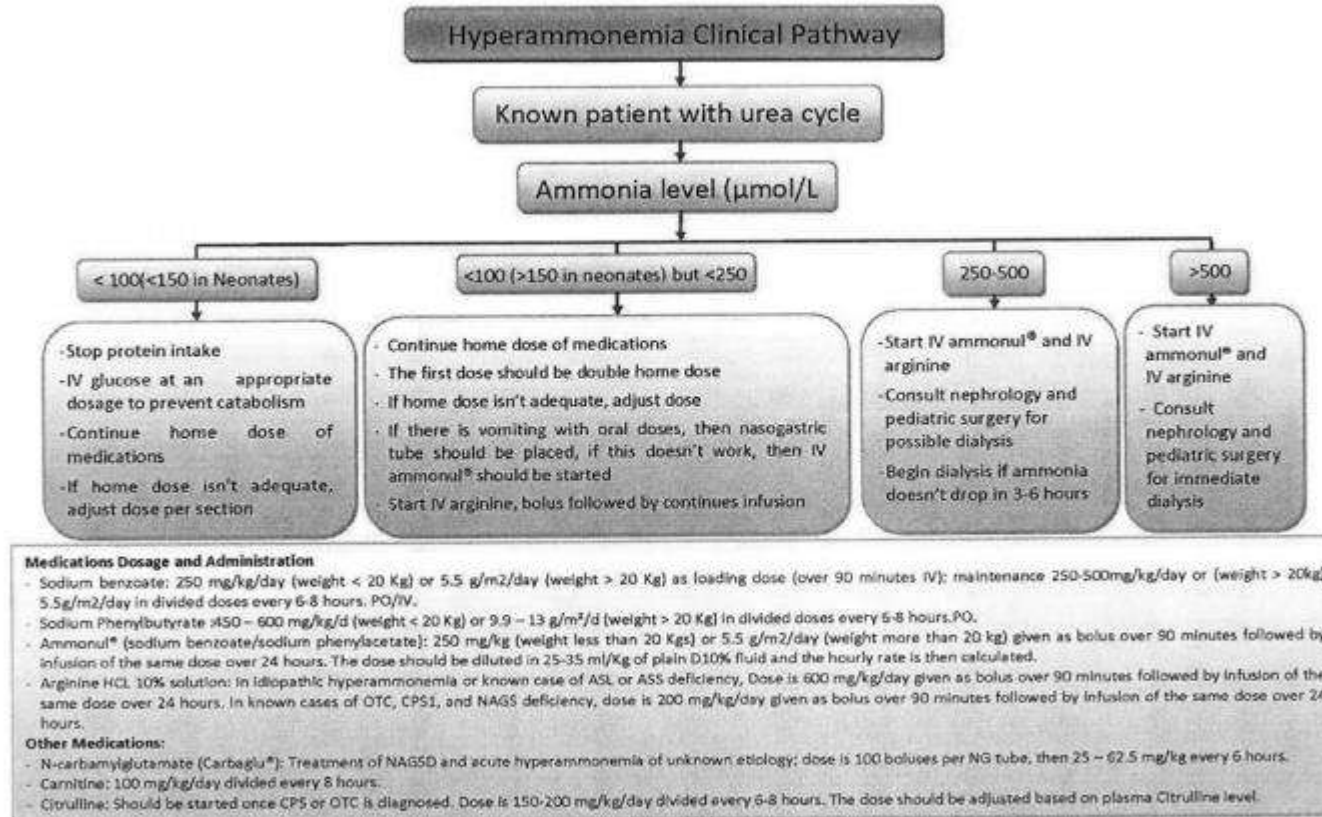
Hyperammonemia Clinical Pathway

Known patient with urea cycle

Ammonia level (μmol/L

< 100(<150 in Neonates)

<100 (>150 in neonates) but <250

250-500

>500

-Stop protein intake
-IV glucose at an appropriate dosage to prevent catabolism
-Continue home dose of medications
-If home dose isn't adequate, adjust dose per section

- Continue home dose of medications
- The first dose should be double home dose
- If home dose isn't adequate, adjust dose
- If there is vomiting with oral doses, then nasogastric tube should be placed, if this doesn't work, then IV ammonul® should be started
- Start IV arginine, bolus followed by continues infusion

-Start IV ammonul® and IV arginine
-Consult nephrology and pediatric surgery for possible dialysis
-Begin dialysis if ammonia doesn't drop in 3-6 hours

- Start IV ammonul® and IV arginine
- Consult nephrology and pediatric surgery for immediate dialysis

Medications Dosage and Administration
- Sodium benzoate: 250 mg/kg/day (weight < 20 Kg) or 5.5 g/m2/day (weight > 20 Kg) as loading dose (over 90 minutes IV); maintenance 250-500mg/kg/day or (weight > 20kg) 5.5g/m2/day in divided doses every 6-8 hours. PO/IV.
- Sodium Phenylbutyrate :450 – 600 mg/kg/d (weight < 20 Kg) or 9.9 – 13 g/m²/d (weight > 20 Kg) in divided doses every 6-8 hours.PO.
- Ammonul® (sodium benzoate/sodium phenylacetate): 250 mg/kg (weight less than 20 Kgs) or 5.5 g/m2/day (weight more than 20 kg) given as bolus over 90 minutes followed by infusion of the same dose over 24 hours. The dose should be diluted in 25-35 ml/Kg of plain D10% fluid and the hourly rate is then calculated.
- Arginine HCL 10% solution: In idiopathic hyperammonemia or known case of ASL or ASS deficiency, Dose is 600 mg/kg/day given as bolus over 90 minutes followed by infusion of the same dose over 24 hours. In known cases of OTC, CPS1, and NAGS deficiency, dose is 200 mg/kg/day given as bolus over 90 minutes followed by infusion of the same dose over 24 hours.
Other Medications:
- N-carbamylglutamate (Carbaglu®): Treatment of NAGSD and acute hyperammonemia of unknown etiology; dose is 100 boluses per NG tube, then 25 – 62.5 mg/kg every 6 hours.
- Carnitine: 100 mg/kg/day divided every 8 hours.
- Citrulline: Should be started once CPS or OTC is diagnosed. Dose is 150-200 mg/kg/day divided every 6-8 hours. The dose should be adjusted based on plasma Citrulline level.